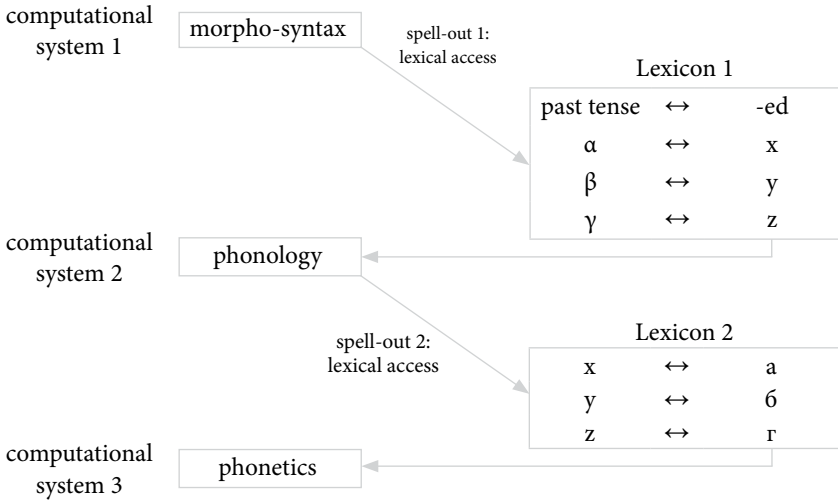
computational system 1

morpho-syntax

spell-out 1: lexical access

Lexicon 1

| past tense | $\leftrightarrow$ | -ed |
|---|---|---|
| α | $\leftrightarrow$ | x |
| β | $\leftrightarrow$ | y |
| γ | $\leftrightarrow$ | z |

computational system 2

phonology

spell-out 2: lexical access

Lexicon 2

| x | $\leftrightarrow$ | a |
|---|---|---|
| y | $\leftrightarrow$ | б |
| z | $\leftrightarrow$ | г |

computational system 3

phonetics